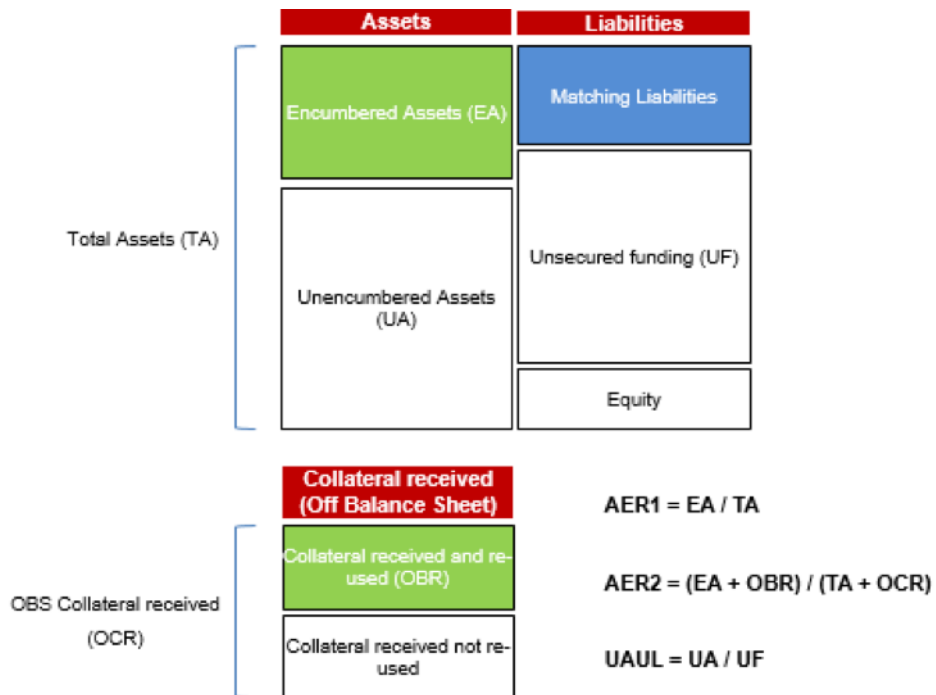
Assets

Liabilities

Total Assets (TA)

Encumbered Assets (EA)

Matching Liabilities

Unsecured funding (UF)

Unencumbered Assets (UA)

Equity

Collateral received (Off Balance Sheet)

AER1 = EA / TA

OBS Collateral received (OCR)

Collateral received and re-used (OBR)

AER2 = (EA + OBR) / (TA + OCR)

Collateral received not re-used

UAUL = UA / UF